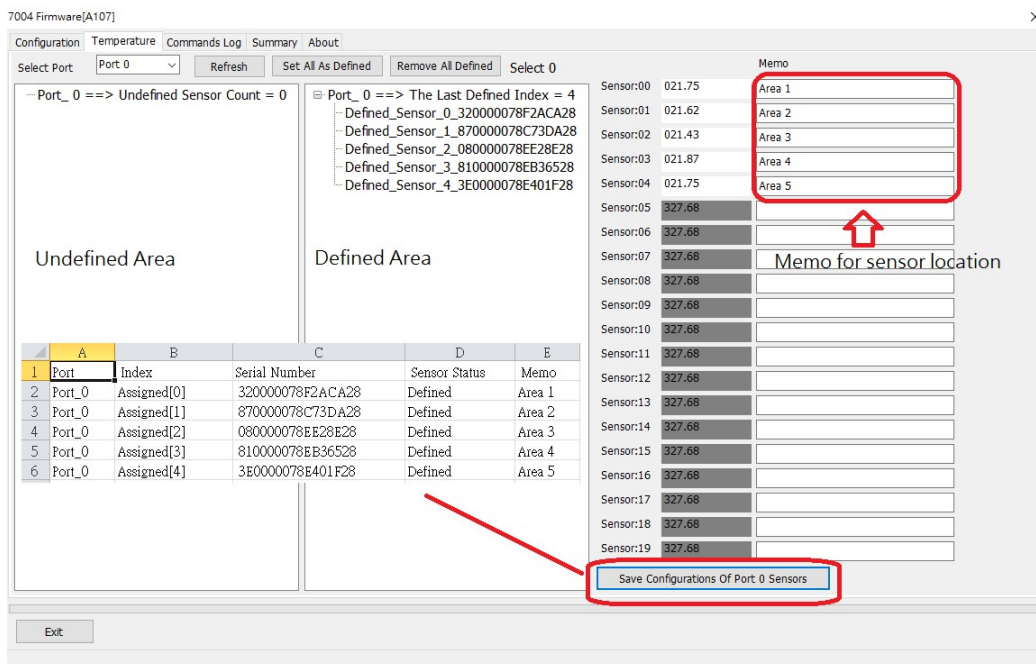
7004 Firmware[A107]

Configuration | Temperature | Commands Log | Summary | About

Select Port | Port 0 | Refresh | Set All As Defined | Remove All Defined | Select 0

Port_ 0 ==> Undefined Sensor Count = 0

Port_ 0 ==> The Last Defined Index = 4
Defined_Sensor_0_320000078F2ACA28
Defined_Sensor_1_870000078C73DA28
Defined_Sensor_2_080000078EE28E28
Defined_Sensor_3_810000078EB36528
Defined_Sensor_4_3E0000078E401F28

Undefined Area

Defined Area

| | A | B | C | D | E |
|---|---|---|---|---|---|
| 1 | Port | Index | Serial Number | Sensor Status | Memo |
| 2 | Port_0 | Assigned[0] | 320000078F2ACA28 | Defined | Area 1 |
| 3 | Port_0 | Assigned[1] | 870000078C73DA28 | Defined | Area 2 |
| 4 | Port_0 | Assigned[2] | 080000078EE28E28 | Defined | Area 3 |
| 5 | Port_0 | Assigned[3] | 810000078EB36528 | Defined | Area 4 |
| 6 | Port_0 | Assigned[4] | 3E0000078E401F28 | Defined | Area 5 |

Memo

| Sensor | Value | Memo |
|---|---|---|
| Sensor:00 | 021.75 | Area 1 |
| Sensor:01 | 021.62 | Area 2 |
| Sensor:02 | 021.43 | Area 3 |
| Sensor:03 | 021.87 | Area 4 |
| Sensor:04 | 021.75 | Area 5 |
| Sensor:05 | 327.68 | |
| Sensor:06 | 327.68 | |
| Sensor:07 | 327.68 | |
| Sensor:08 | 327.68 | |
| Sensor:09 | 327.68 | |
| Sensor:10 | 327.68 | |
| Sensor:11 | 327.68 | |
| Sensor:12 | 327.68 | |
| Sensor:13 | 327.68 | |
| Sensor:14 | 327.68 | |
| Sensor:15 | 327.68 | |
| Sensor:16 | 327.68 | |
| Sensor:17 | 327.68 | |
| Sensor:18 | 327.68 | |
| Sensor:19 | 327.68 | |

Memo for sensor location

Save Configurations Of Port 0 Sensors

Exit